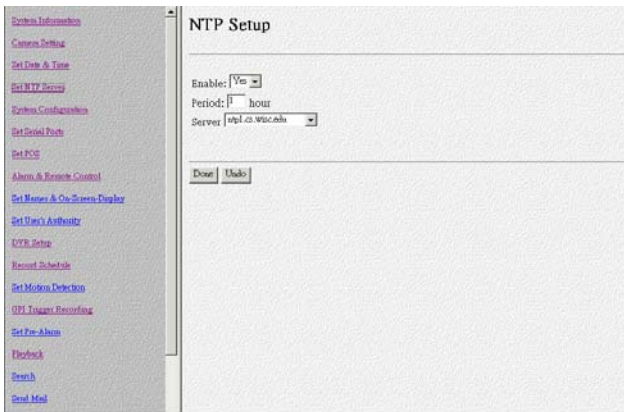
System Information
Camera Setting
Set Date & Time
Set NTP Server
System Configuration
Set Serial Ports
Set POS
Alarm & Remote Control
Set Names & On-Screen-Display
Set User's Authority
DVR Setup
Record Schedule
Set Motion Detection
GPI Trigger Recording
Set Pre-Alarm
Playback
Search
Send Mail

NTP Setup

Enable: Yes
Period: 1 hour
Server ntp1.cs.wisc.edu

Done Undo